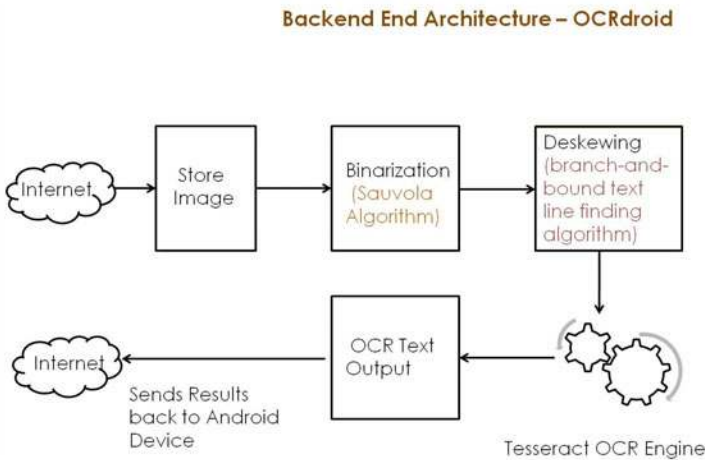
Backend End Architecture – OCRdroid

Internet

Store Image

Binarization (Sauvola Algorithm)

Deskewing (branch-and-bound text line finding algorithm)

Tesseract OCR Engine

OCR Text Output

Internet

Sends Results back to Android Device